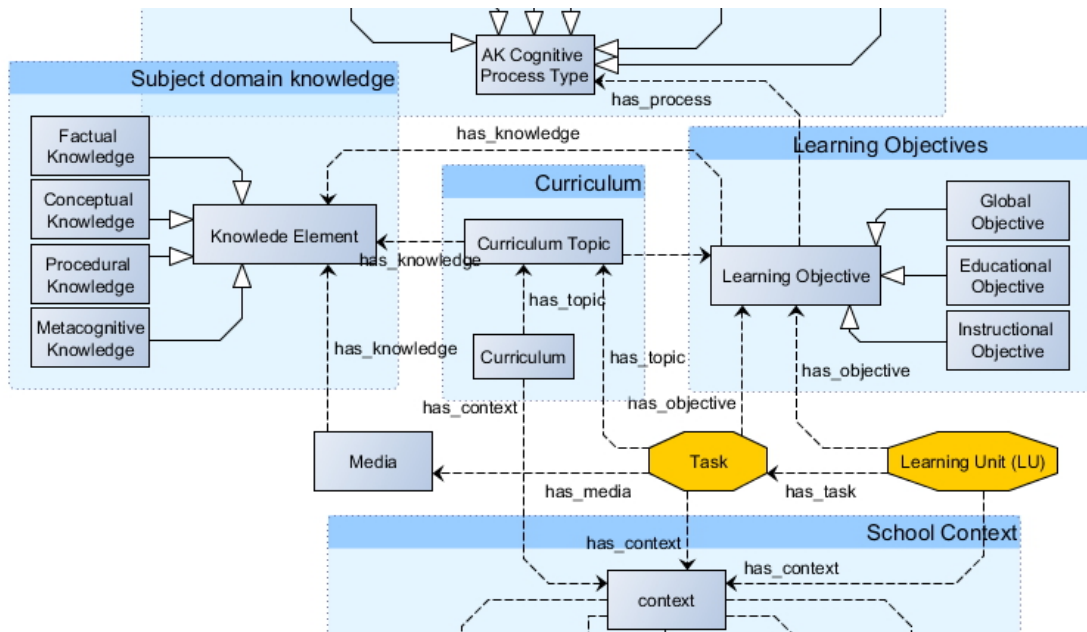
AK Cognitive Process Type

has_process

Subject domain knowledge

Factual Knowledge

Conceptual Knowledge

Procedural Knowledge

Metacognitive Knowledge

Knowlede Element

has_knowledge

Learning Objectives

Global Objective

Educational Objective

Instructional Objective

Learning Objective

Curriculum

Curriculum Topic

has_knowledge

has_topic

Curriculum

has_knowledge

has_topic

has_objective

has_context

has_objective

Media

Task

Learning Unit (LU)

has_media

has_task

School Context

has_context

has_context

context